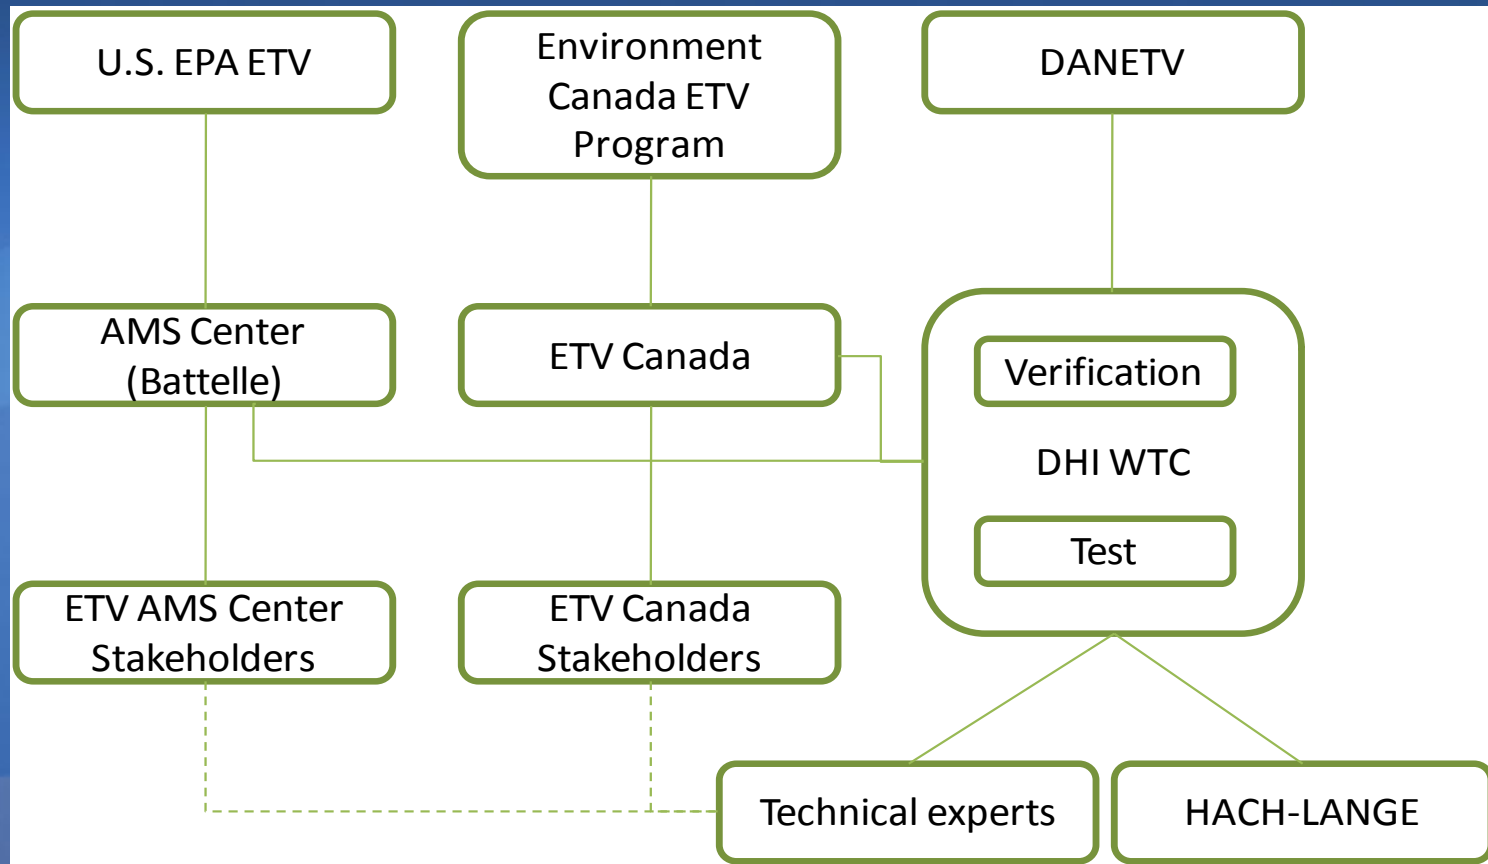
U.S. EPA ETV

Environment Canada ETV Program

DANETV

AMS Center (Battelle)

ETV Canada

Verification

DHI WTC

Test

ETV AMS Center Stakeholders

ETV Canada Stakeholders

Technical experts

HACH-LANGE